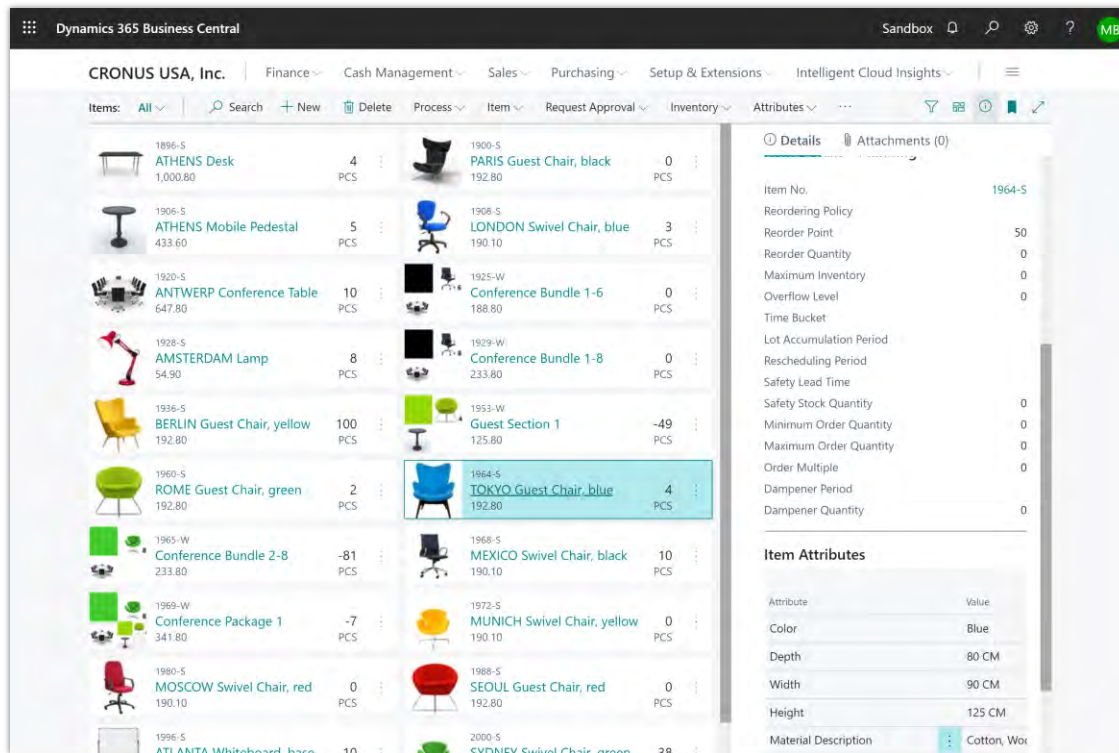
Dynamics 365 Business Central
Sandbox
MB

CRONUS USA, Inc. | Finance | Cash Management | Sales | Purchasing | Setup & Extensions | Intelligent Cloud Insights

Items: All | Search | + New | Delete | Process | Item | Request Approval | Inventory | Attributes | ···

1896-S
ATHENS Desk
1,000.80
4
PCS

1900-S
PARIS Guest Chair, black
192.80
0
PCS

1906-S
ATHENS Mobile Pedestal
433.60
5
PCS

1908-S
LONDON Swivel Chair, blue
190.10
3
PCS

1920-S
ANTWERP Conference Table
647.80
10
PCS

1925-W
Conference Bundle 1-6
188.80
0
PCS

1928-S
AMSTERDAM Lamp
54.90
8
PCS

1929-W
Conference Bundle 1-8
233.80
0
PCS

1936-S
BERLIN Guest Chair, yellow
192.80
100
PCS

1953-W
Guest Section 1
125.80
-49
PCS

1960-S
ROME Guest Chair, green
192.80
2
PCS

1964-S
TOKYO Guest Chair, blue
192.80
4
PCS

1965-W
Conference Bundle 2-8
233.80
-81
PCS

1968-S
MEXICO Swivel Chair, black
190.10
10
PCS

1969-W
Conference Package 1
341.80
-7
PCS

1972-S
MUNICH Swivel Chair, yellow
190.10
0
PCS

1980-S
MOSCOW Swivel Chair, red
190.10
0
PCS

1988-S
SEOUL Guest Chair, red
192.80
0
PCS

1996-S
ATLANTA Whiteboard, base
10

2000-S
SYDNEY Swivel Chair, green
38

Details | Attachments (0)

| | |
|---|---|
| Item No. | 1964-S |
| Reordering Policy | |
| Reorder Point | 50 |
| Reorder Quantity | 0 |
| Maximum Inventory | 0 |
| Overflow Level | 0 |
| Time Bucket | |
| Lot Accumulation Period | |
| Rescheduling Period | |
| Safety Lead Time | |
| Safety Stock Quantity | 0 |
| Minimum Order Quantity | 0 |
| Maximum Order Quantity | 0 |
| Order Multiple | 0 |
| Dampener Period | |
| Dampener Quantity | 0 |

Item Attributes

| Attribute | Value |
|---|---|
| Color | Blue |
| Depth | 80 CM |
| Width | 90 CM |
| Height | 125 CM |
| Material Description | Cotton, Wo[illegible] |